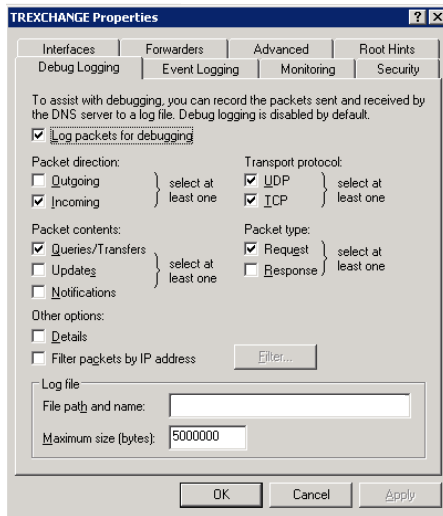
TREXCHANGE Properties

?

X

Interfaces

Forwarders

Advanced

Root Hints

Debug Logging

Event Logging

Monitoring

Security

To assist with debugging, you can record the packets sent and received by the DNS server to a log file. Debug logging is disabled by default.

☑ Log packets for debugging

Packet direction:

☐ Outgoing

☑ Incoming

select at least one

Transport protocol:

☑ UDP

☑ TCP

select at least one

Packet contents:

☑ Queries/Transfers

☐ Updates

☐ Notifications

select at least one

Packet type:

☑ Request

☐ Response

select at least one

Other options:

☐ Details

☐ Filter packets by IP address

Filter...

Log file

File path and name:

Maximum size (bytes): 5000000

OK

Cancel

Apply